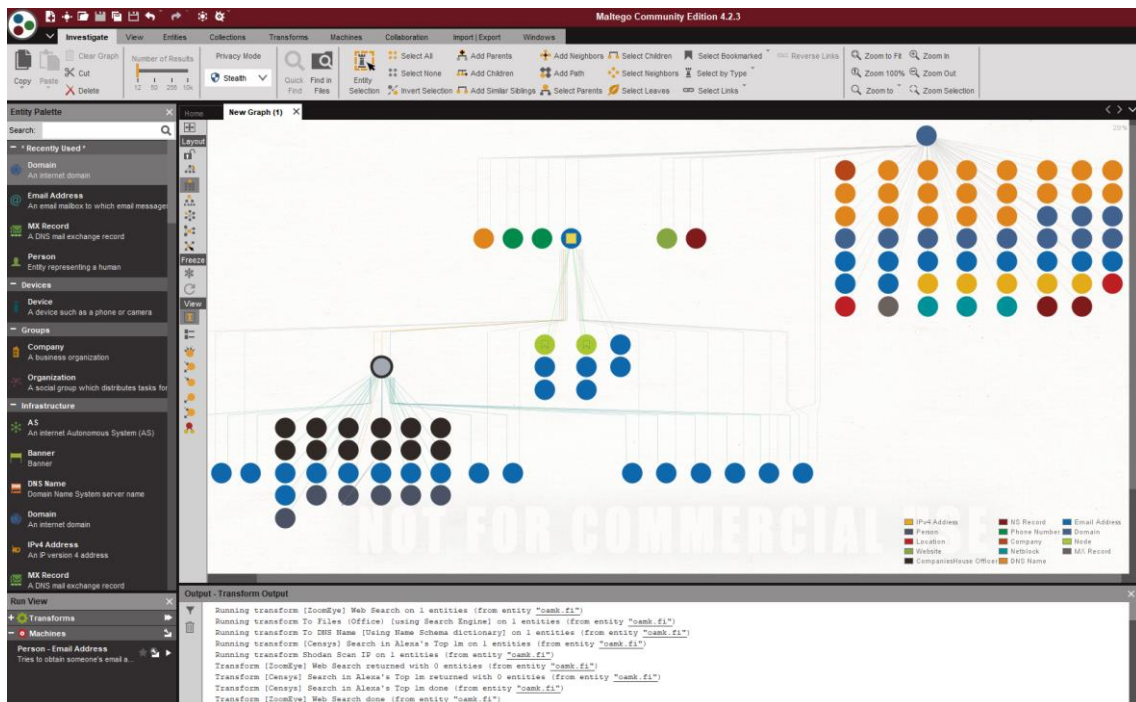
Maltego Community Edition 4.2.3

Investigate View Entities Collections Transforms Machines Collaboration Import | Export Windows

Copy Paste Clear Graph Cut Delete Number of Results 12 50 255 10k Privacy Mode Stealth Quick Find Find in Files Entity Selection Select All Select None Invert Selection Add Parents Add Children Add Similar Siblings Add Neighbors Add Path Select Parents Select Children Select Neighbors Select Leaves Select Bookmarked Select by Type Select Links Reverse Links Zoom to Fit Zoom In Zoom 100% Zoom Out Zoom to Zoom Selection

Entity Palette
Search:
* Recently Used *
Domain
An internet domain
Email Address
An email mailbox to which email messages
MX Record
A DNS mail exchange record
Person
Entity representing a human
Devices
Device
A device such as a phone or camera
Groups
Company
A business organization
Organization
A social group which distributes tasks for
Infrastructure
AS
An internet Autonomous System (AS)
Banner
Banner
DNS Name
Domain Name System server name
Domain
An internet domain
IPv4 Address
An IP version 4 address
MX Record
A DNS mail exchange record

Run View
Transforms
Machines
Person - Email Address
Tries to obtain someone's email a...

Home New Graph (1)
Layout
Freeze
View

NOT FOR COMMERCIAL USE

IPv4 Address NS Record Email Address
Person Phone Number Domain
Location Company Node
Website Netblock MX Record
CompaniesHouse Officer DNS Name

Output - Transform Output
Running transform [ZoomEye] Web Search on 1 entities (from entity "oamk.fi")
Running transform To Files (Office) [using Search Engine] on 1 entities (from entity "oamk.fi")
Running transform To DNS Name [Using Name Schema dictionary] on 1 entities (from entity "oamk.fi")
Running transform [Censys] Search in Alexa's Top 1m on 1 entities (from entity "oamk.fi")
Running transform Shodan Scan IP on 1 entities (from entity "oamk.fi")
Transform [ZoomEye] Web Search returned with 0 entities (from entity "oamk.fi")
Transform [Censys] Search in Alexa's Top 1m returned with 0 entities (from entity "oamk.fi")
Transform [Censys] Search in Alexa's Top 1m done (from entity "oamk.fi")
Transform [ZoomEye] Web Search done (from entity "oamk.fi")